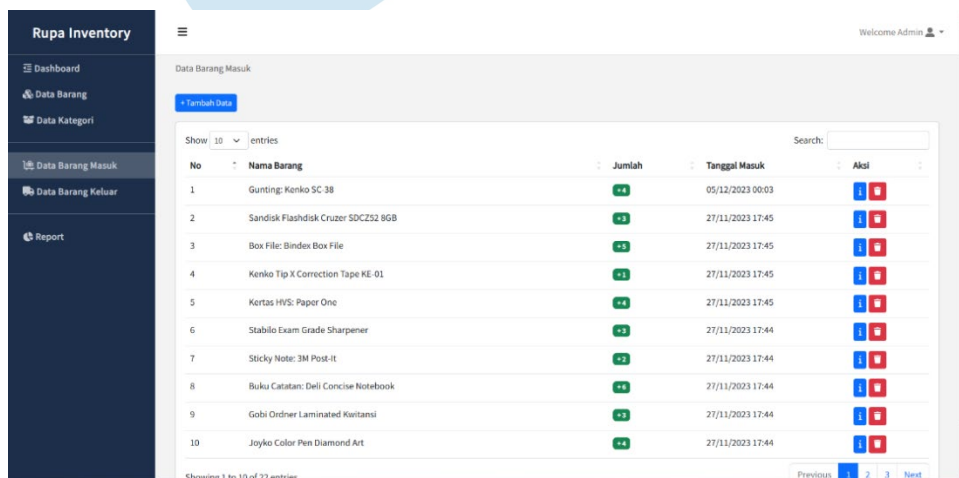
Rupa Inventory

Dashboard
Data Barang
Data Kategori
Data Barang Masuk
Data Barang Keluar
Report

Welcome Admin

Data Barang Masuk

+ Tambah Data

Show 10 entries

Search:

| No | Nama Barang | Jumlah | Tanggal Masuk | Aksi |
|---|---|---|---|---|
| 1 | Gunting: Kenko SC-38 | +4 | 05/12/2023 00:03 | i |
| 2 | Sandisk Flashdisk Cruzer SDCZ52 8GB | +3 | 27/11/2023 17:45 | i |
| 3 | Box File: Bindex Box File | +5 | 27/11/2023 17:45 | i |
| 4 | Kenko Tip X Correction Tape KE-01 | +1 | 27/11/2023 17:45 | i |
| 5 | Kertas HVS: Paper One | +4 | 27/11/2023 17:45 | i |
| 6 | Stabilo Exam Grade Sharpener | +3 | 27/11/2023 17:44 | i |
| 7 | Sticky Note: 3M Post-It | +2 | 27/11/2023 17:44 | i |
| 8 | Buku Catatan: Deli Concise Notebook | +6 | 27/11/2023 17:44 | i |
| 9 | Gobi Ordner Laminated Kwitansi | +3 | 27/11/2023 17:44 | i |
| 10 | Joyko Color Pen Diamond Art | +4 | 27/11/2023 17:44 | i |

Showing 1 to 10 of 22 entries

Previous 1 2 3 Next